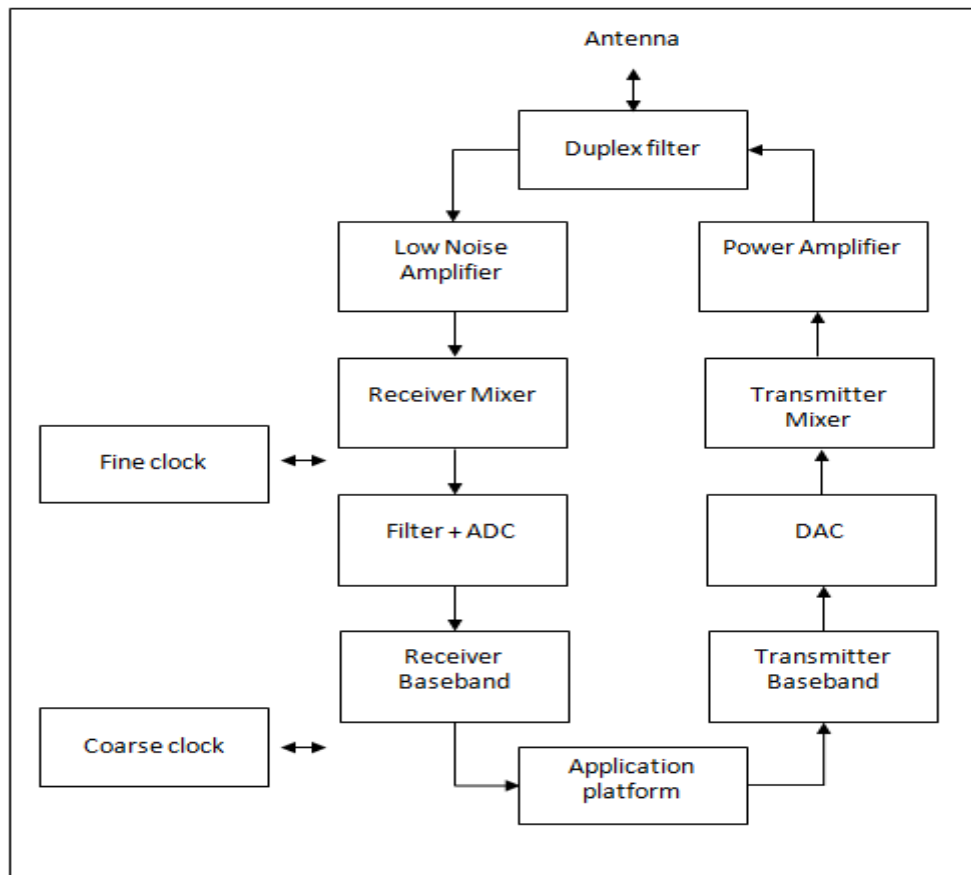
Antenna

Duplex filter

Low Noise Amplifier

Power Amplifier

Receiver Mixer

Transmitter Mixer

Fine clock

Filter + ADC

DAC

Receiver Baseband

Transmitter Baseband

Coarse clock

Application platform